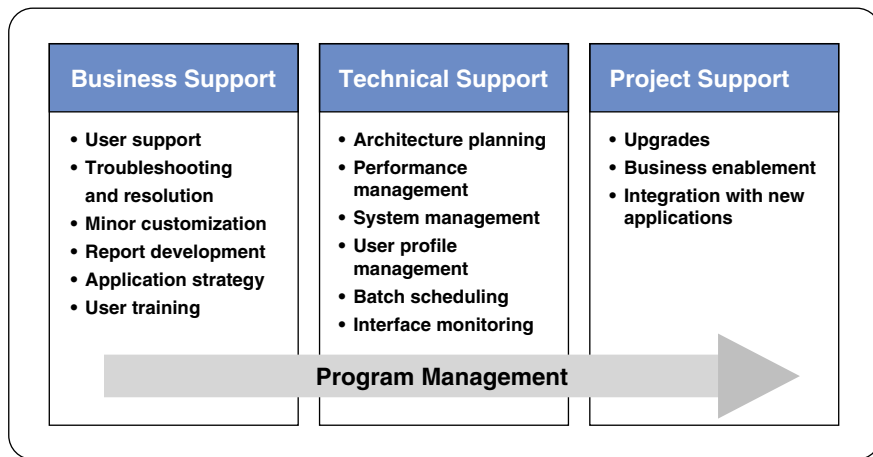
Business Support

- User support
- Troubleshooting and resolution
- Minor customization
- Report development
- Application strategy
- User training

Technical Support

- Architecture planning
- Performance management
- System management
- User profile management
- Batch scheduling
- Interface monitoring

Project Support

- Upgrades
- Business enablement
- Integration with new applications

Program Management